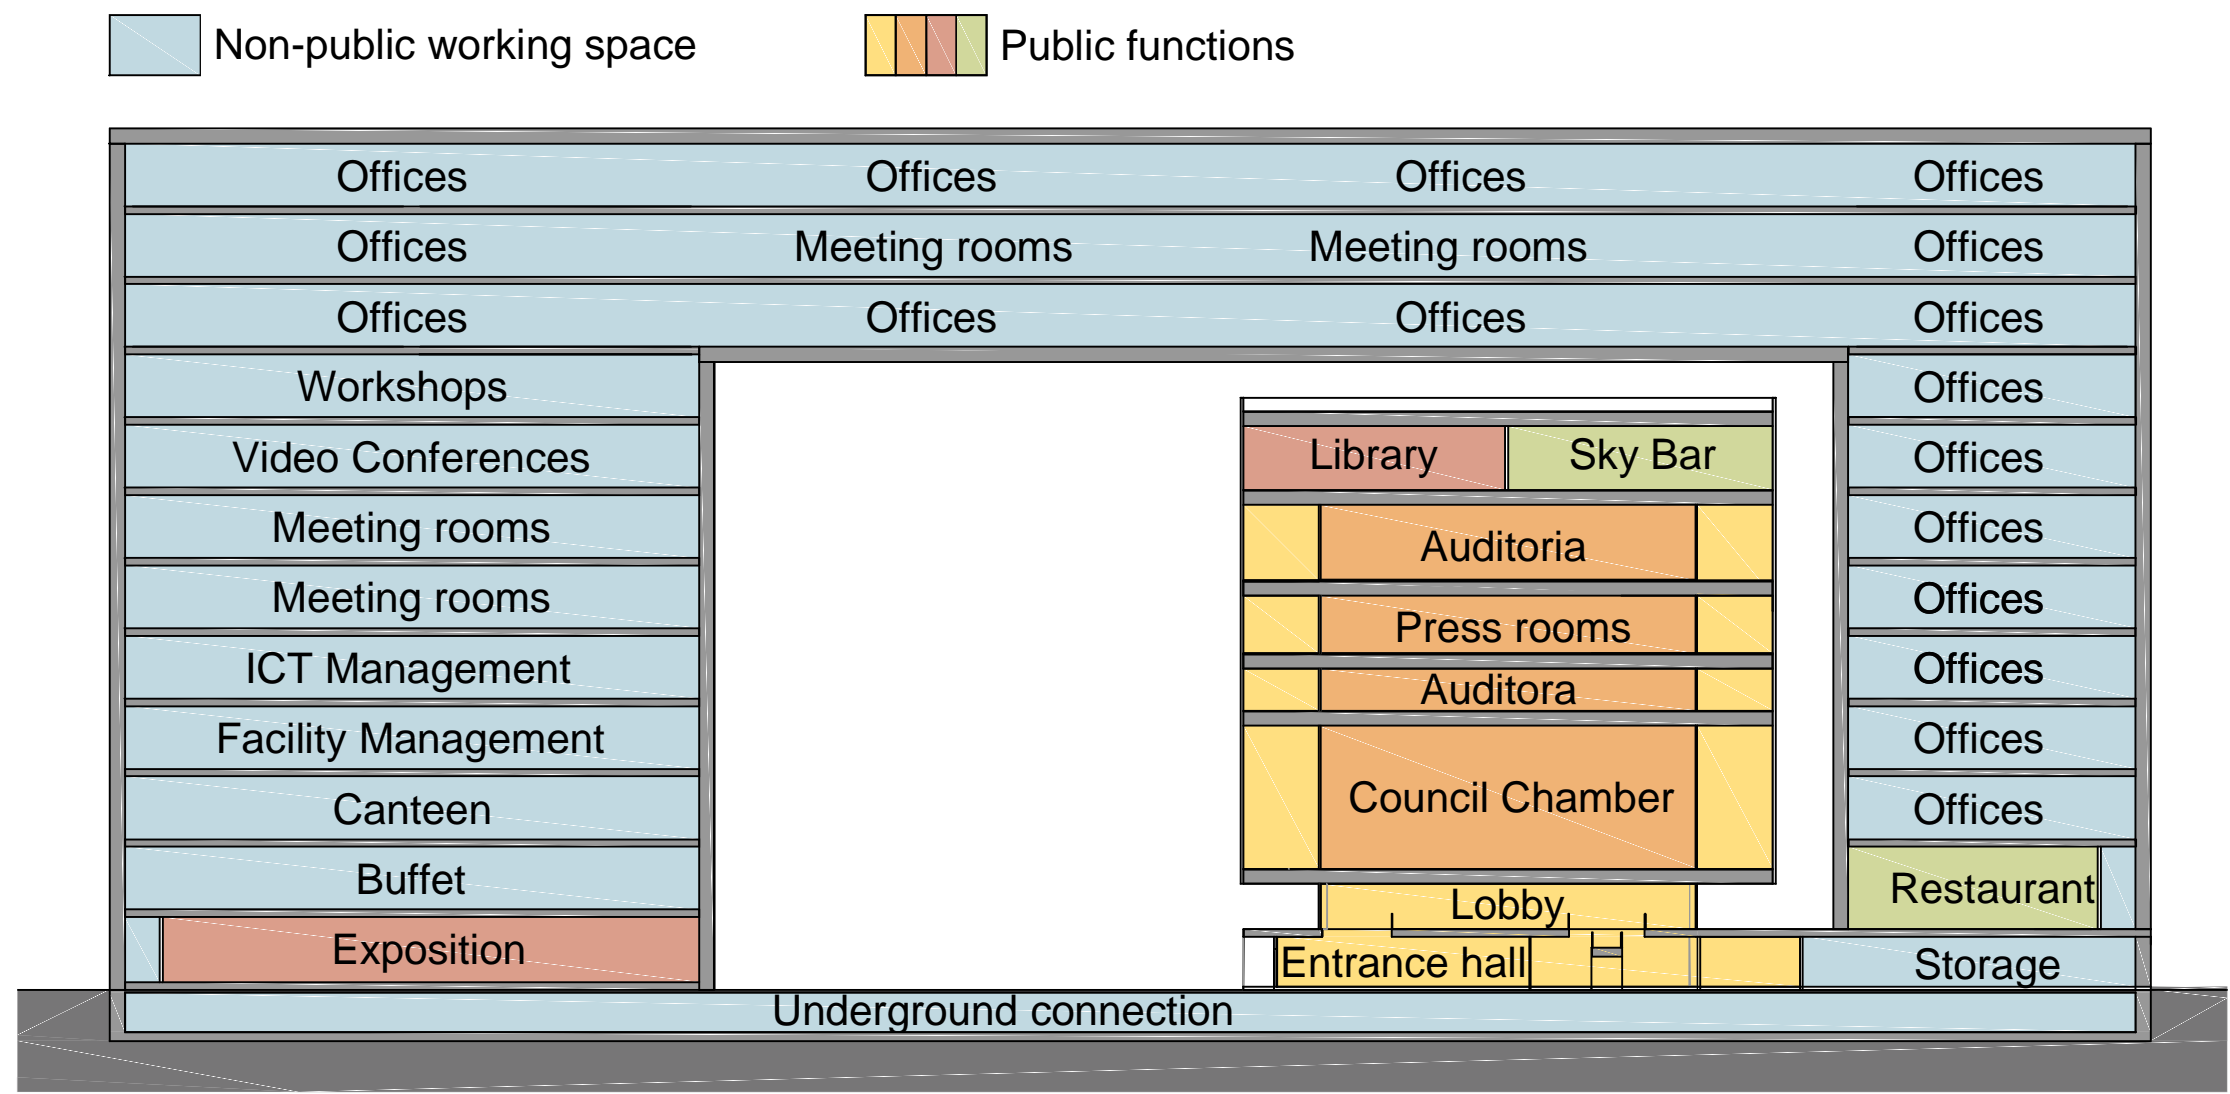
Non-public working space
Public functions

Offices Offices Offices Offices
Offices Meeting rooms Meeting rooms Offices
Offices Offices Offices Offices

Workshops
Video Conferences
Meeting rooms
Meeting rooms
ICT Management
Facility Management
Canteen
Buffet
Exposition

Library
Sky Bar
Auditoria
Press rooms
Auditora
Council Chamber
Lobby
Entrance hall

Offices
Offices
Offices
Offices
Offices
Offices
Offices
Restaurant
Storage

Underground connection